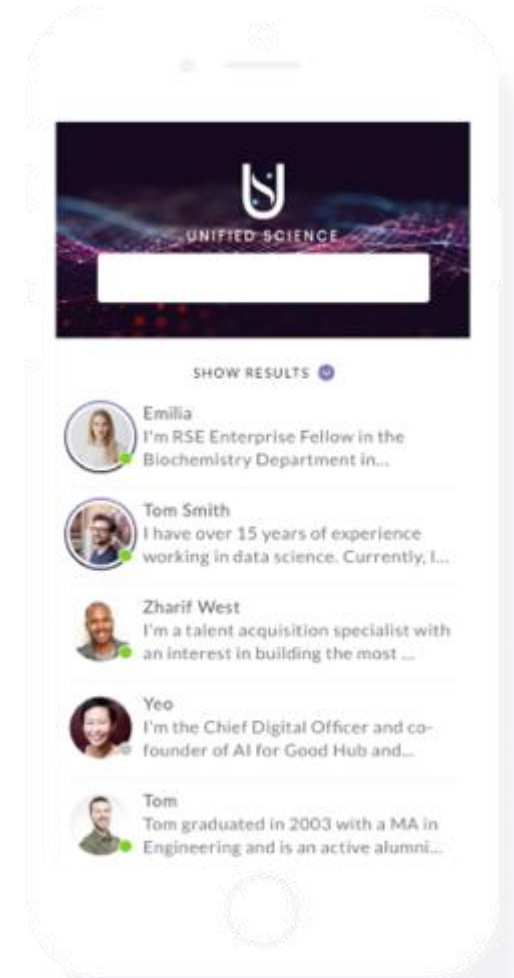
UNIFIED SCIENCE

SHOW RESULTS

Emilia
I'm RSE Enterprise Fellow in the Biochemistry Department in...

Tom Smith
I have over 15 years of experience working in data science. Currently, I...

Zharif West
I'm a talent acquisition specialist with an interest in building the most ...

Yeo
I'm the Chief Digital Officer and co-founder of AI for Good Hub and...

Tom
Tom graduated in 2003 with a MA in Engineering and is an active alumni...